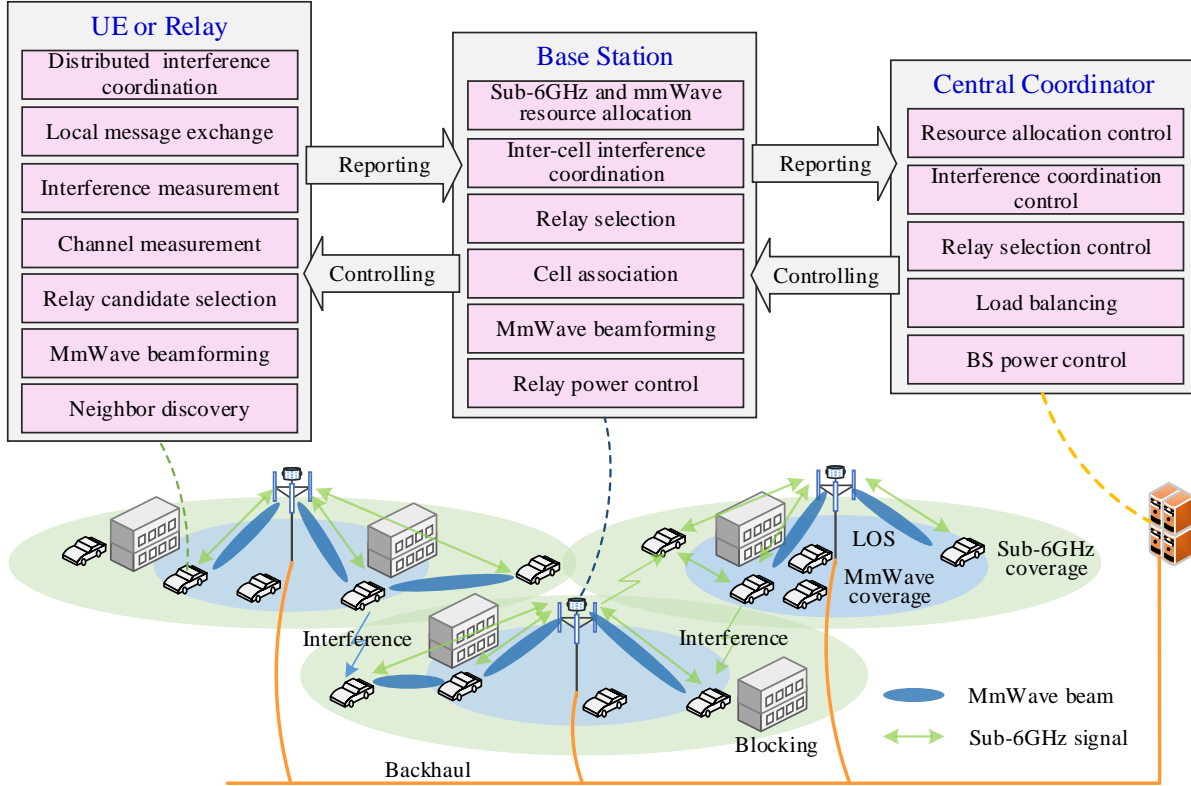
UE or Relay

Distributed interference coordination

Local message exchange

Interference measurement

Channel measurement

Relay candidate selection

MmWave beamforming

Neighbor discovery

Reporting

Controlling

Base Station

Sub-6GHz and mmWave resource allocation

Inter-cell interference coordination

Relay selection

Cell association

MmWave beamforming

Relay power control

Reporting

Controlling

Central Coordinator

Resource allocation control

Interference coordination control

Relay selection control

Load balancing

BS power control

LOS

MmWave coverage

Sub-6GHz coverage

Interference

Interference

Blocking

MmWave beam

Sub-6GHz signal

Backhaul